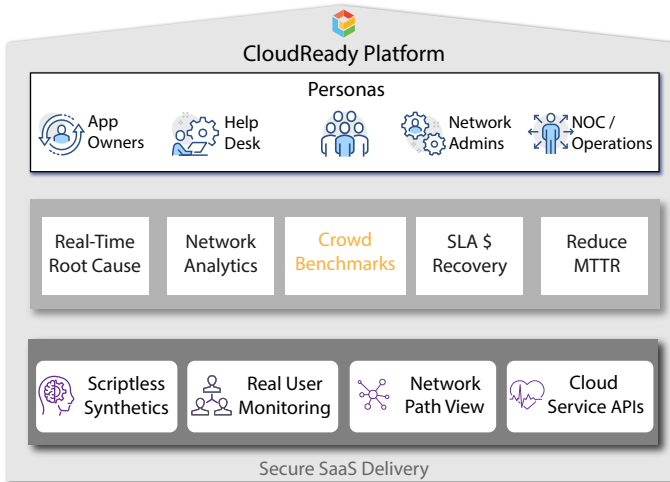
CloudReady Platform

Personas

App Owners

Help Desk

Network Admins

NOC / Operations

Real-Time Root Cause

Network Analytics

Crowd Benchmarks

SLA $ Recovery

Reduce MTTR

Scriptless Synthetics

Real User Monitoring

Network Path View

Cloud Service APIs

Secure SaaS Delivery